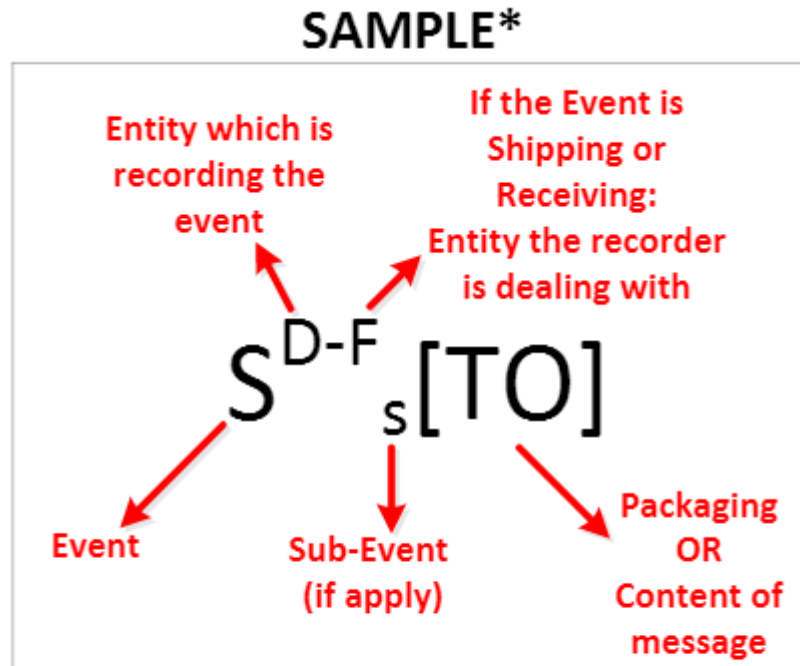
SAMPLE*

Entity which is recording the event

If the Event is Shipping or Receiving: Entity the recorder is dealing with

$S^{D-F}{}_{s}[TO]$

Event

Sub-Event (if apply)

Packaging OR Content of message